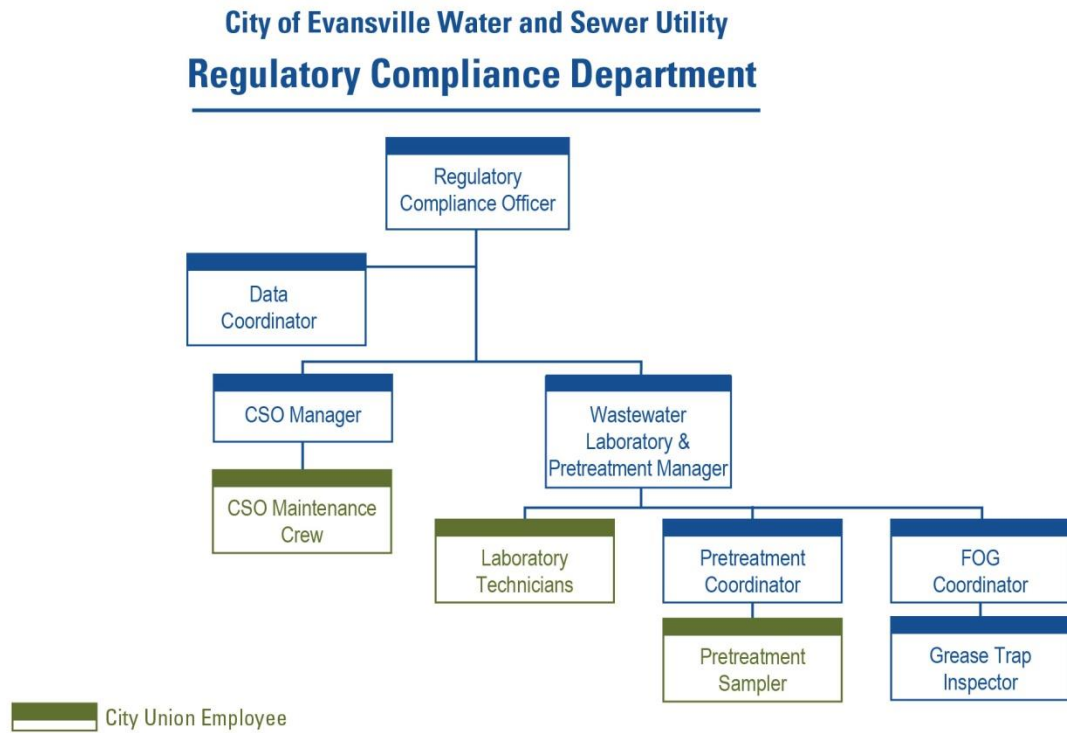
City of Evansville Water and Sewer Utility

Regulatory Compliance Department

Regulatory Compliance Officer

Data Coordinator

CSO Manager

Wastewater Laboratory & Pretreatment Manager

CSO Maintenance Crew

Laboratory Technicians

Pretreatment Coordinator

FOG Coordinator

Pretreatment Sampler

Grease Trap Inspector

City Union Employee